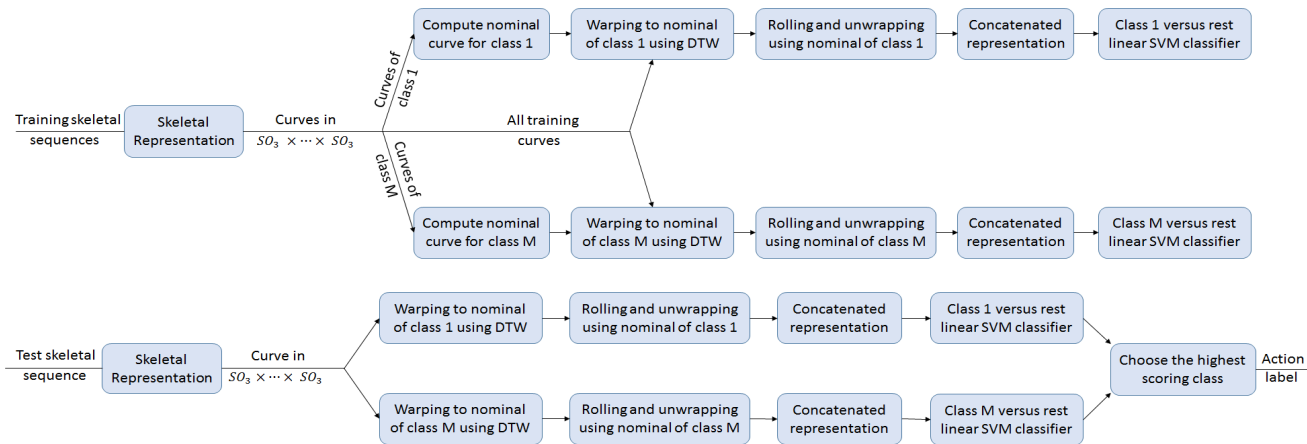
Training skeletal sequences

Skeletal Representation

Curves in $SO_3 \times \cdots \times SO_3$

Curves of class 1

Compute nominal curve for class 1

Warping to nominal of class 1 using DTW

Rolling and unwrapping using nominal of class 1

Concatenated representation

Class 1 versus rest linear SVM classifier

All training curves

Curves of class M

Compute nominal curve for class M

Warping to nominal of class M using DTW

Rolling and unwrapping using nominal of class M

Concatenated representation

Class M versus rest linear SVM classifier

Test skeletal sequence

Skeletal Representation

Curve in $SO_3 \times \cdots \times SO_3$

Warping to nominal of class 1 using DTW

Rolling and unwrapping using nominal of class 1

Concatenated representation

Class 1 versus rest linear SVM classifier

Warping to nominal of class M using DTW

Rolling and unwrapping using nominal of class M

Concatenated representation

Class M versus rest linear SVM classifier

Choose the highest scoring class

Action label